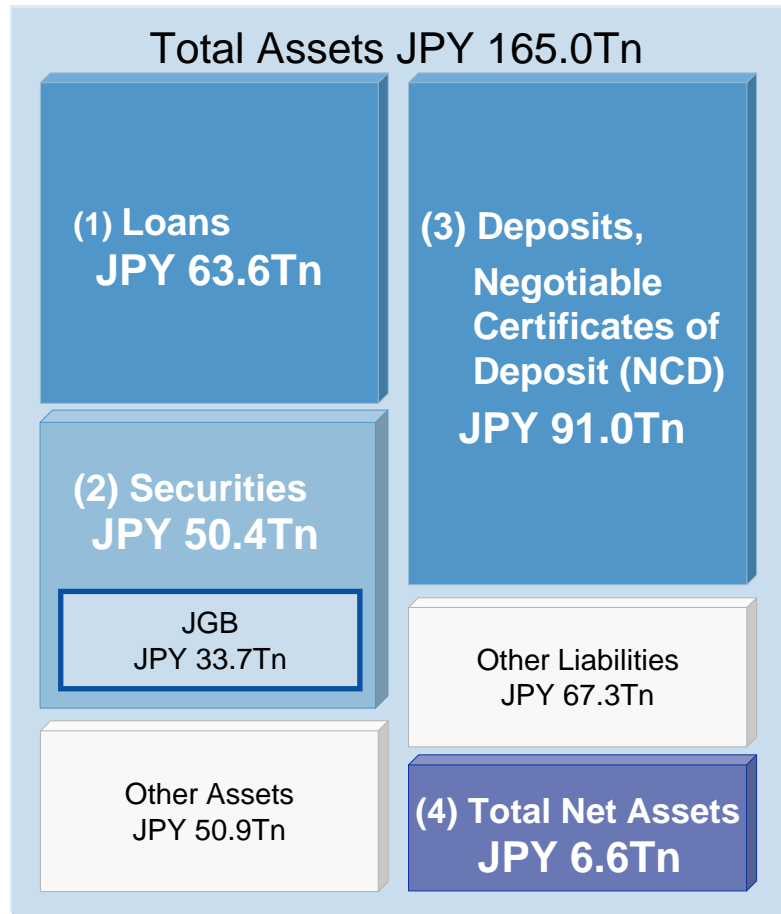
Total Assets JPY 165.0Tn

(1) Loans
JPY 63.6Tn

(2) Securities
JPY 50.4Tn

JGB
JPY 33.7Tn

Other Assets
JPY 50.9Tn

(3) Deposits, Negotiable Certificates of Deposit (NCD)
JPY 91.0Tn

Other Liabilities
JPY 67.3Tn

(4) Total Net Assets
JPY 6.6Tn